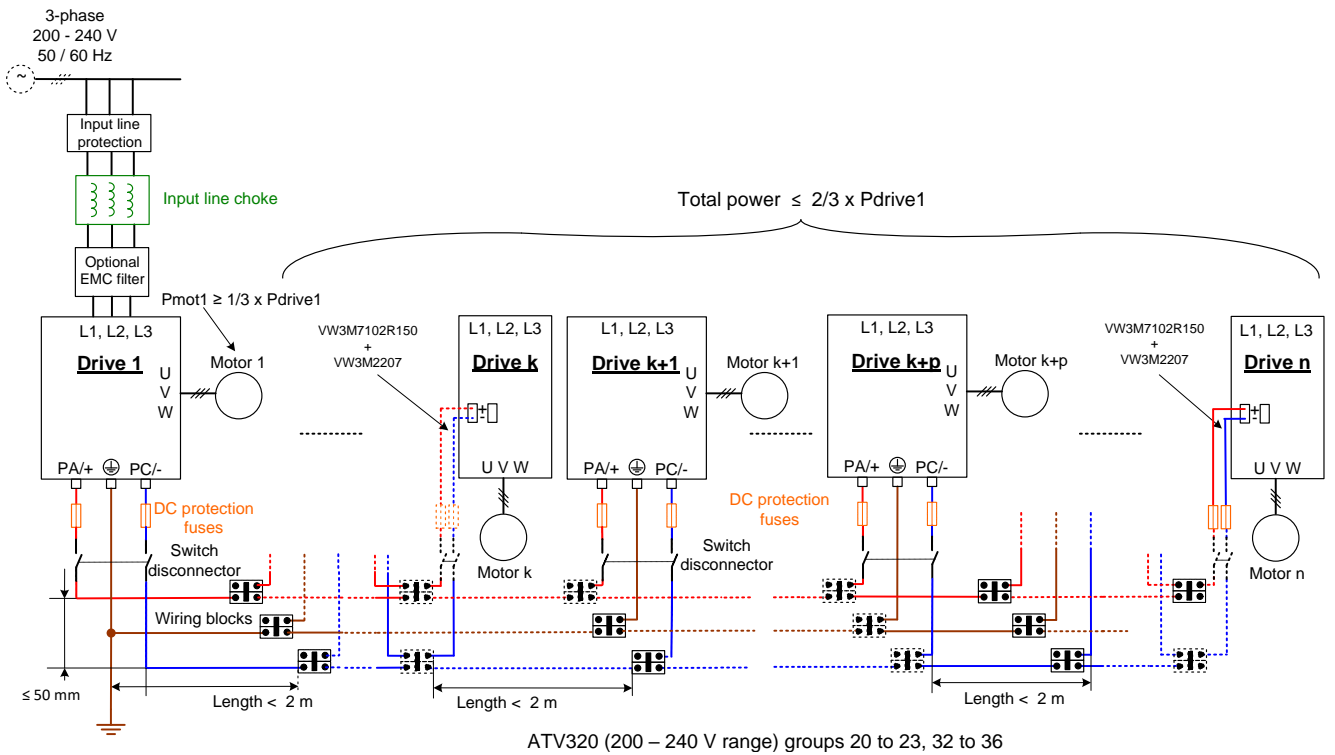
3-phase
200 - 240 V
50 / 60 Hz

Input line protection

Input line choke

Optional EMC filter

Total power ≤ 2/3 x Pdrive1

Pmot1 ≥ 1/3 x Pdrive1

L1, L2, L3
Drive 1
U
V
W
Motor 1
PA/+ PC/-

VW3M7102R150
+
VW3M2207

L1, L2, L3
Drive k
U V W
Motor k

L1, L2, L3
Drive k+1
U
V
W
Motor k+1
PA/+ PC/-

L1, L2, L3
Drive k+p
U
V
W
Motor k+p
PA/+ PC/-

VW3M7102R150
+
VW3M2207

L1, L2, L3
Drive n
U V W
Motor n

DC protection fuses

Switch disconnector

Wiring blocks

DC protection fuses

Switch disconnector

≤ 50 mm

Length < 2 m

Length < 2 m

Length < 2 m

ATV320 (200 – 240 V range) groups 20 to 23, 32 to 36